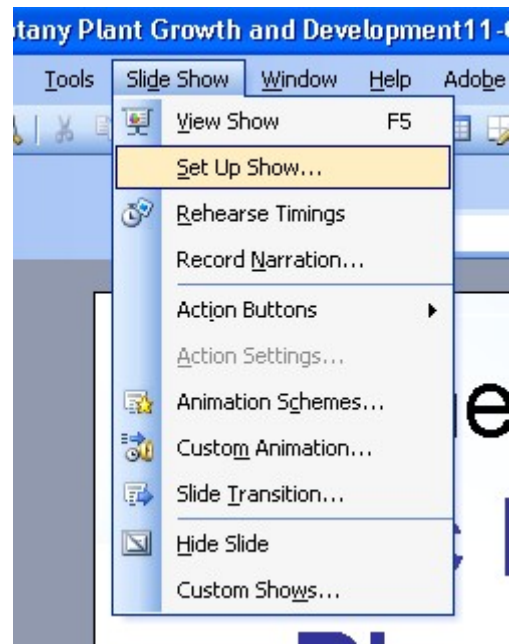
tany Plant Growth and Development11-

Tools Slide Show Window Help Adobe

View Show F5
Set Up Show...
Rehearse Timings
Record Narration...
Action Buttons
Action Settings...
Animation Schemes...
Custom Animation...
Slide Transition...
Hide Slide
Custom Shows...